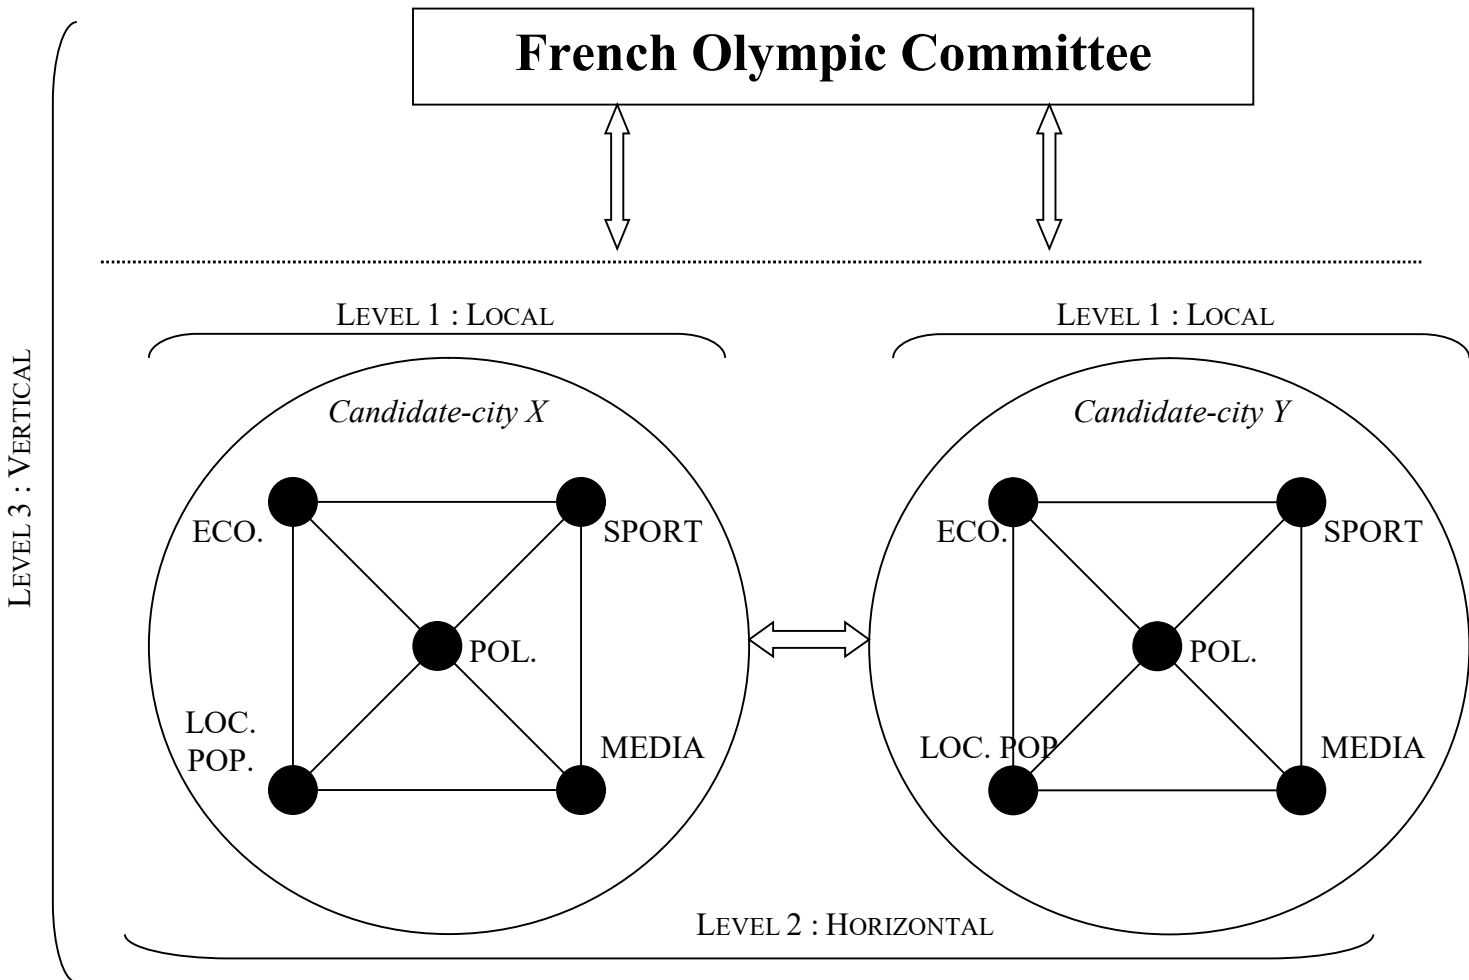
French Olympic Committee

LEVEL 3 : VERTICAL

LEVEL 1 : LOCAL

Candidate-city X

ECO.

SPORT

POL.

LOC. POP.

MEDIA

LEVEL 1 : LOCAL

Candidate-city Y

ECO.

SPORT

POL.

LOC. POP

MEDIA

LEVEL 2 : HORIZONTAL